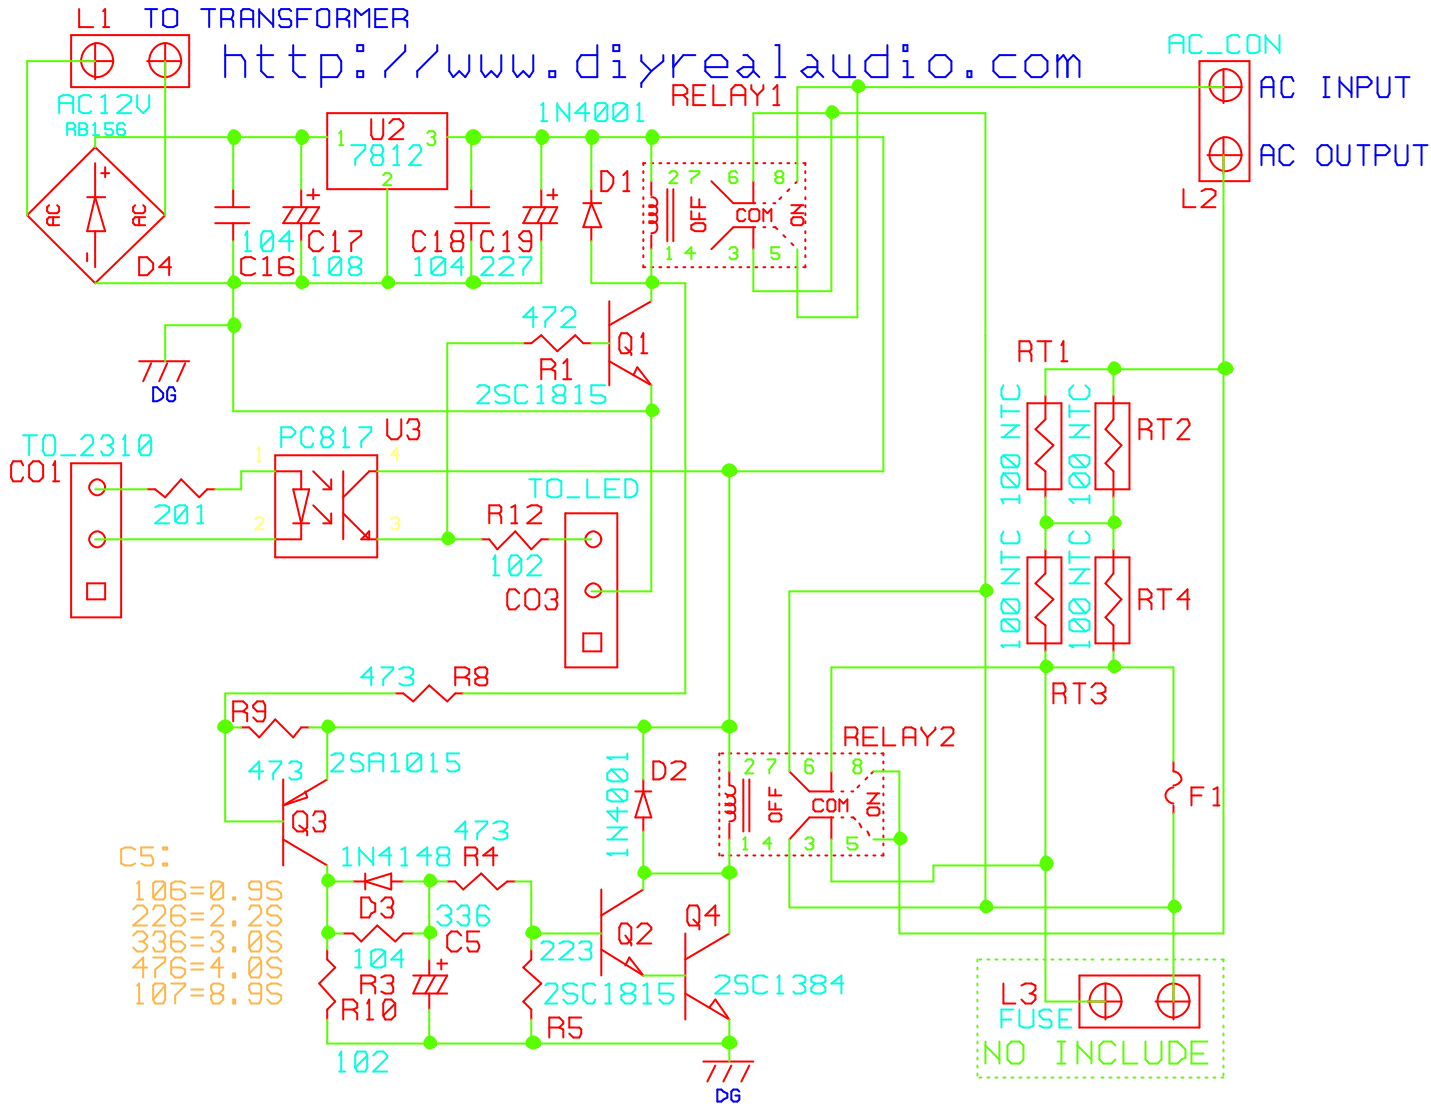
L1 TO TRANSFORMER

http://www.diyrealaudio.com

AC_CON
AC INPUT
AC OUTPUT
L2

AC12V
RB156
AC AC
+
-
D4

1 U2 3
7812
2

104 C17
C16 108

C18 C19
104 227

1N4001
D1

RELAY1
2 7 6 8
OFF COM ON
1 4 3 5

DG

472
R1
Q1
2SC1815

TO_2310
CO1
201

PC817 U3
1 4
2 3

TO_LED
R12
102
CO3

RT1
100 NTC 100 NTC
RT2
100 NTC 100 NTC
RT4
RT3

473 R8
R9
473
2SA1015
Q3

C5:
106=0.9S
226=2.2S
336=3.0S
476=4.0S
107=8.9S

1N4148
D3
473
R4
336
C5
104
R3
R10
102

1N4001
D2

223
Q2
2SC1815
R5

Q4
2SC1384

DG

RELAY2
2 7 6 8
OFF COM ON
1 4 3 5

F1

L3
FUSE
NO INCLUDE